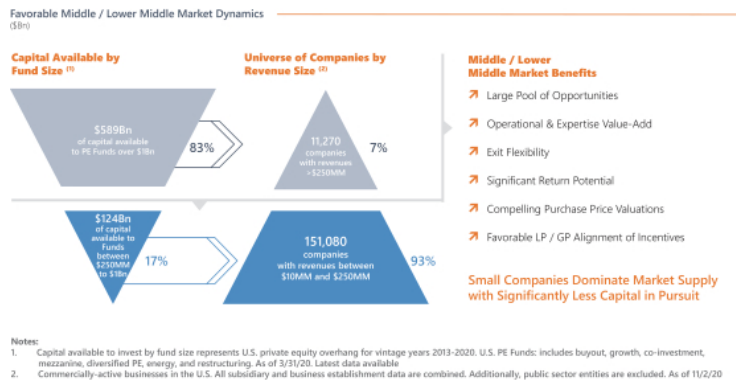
Favorable Middle / Lower Middle Market Dynamics
($Bn)

Capital Available by Fund Size (1)

$589Bn of capital available to PE Funds over $1Bn

83%

$124Bn of capital available to Funds between $250MM to $1Bn

17%

Universe of Companies by Revenue Size (2)

11,270 companies with revenues >$250MM

7%

151,080 companies with revenues between $10MM and $250MM

93%

Middle / Lower Middle Market Benefits

Large Pool of Opportunities

Operational & Expertise Value-Add

Exit Flexibility

Significant Return Potential

Compelling Purchase Price Valuations

Favorable LP / GP Alignment of Incentives

Small Companies Dominate Market Supply with Significantly Less Capital in Pursuit

Notes:
1. Capital available to invest by fund size represents U.S. private equity overhang for vintage years 2013-2020. U.S. PE Funds: includes buyout, growth, co-investment, mezzanine, diversified PE, energy, and restructuring. As of 3/31/20. Latest data available
2. Commercially-active businesses in the U.S. All subsidiary and business establishment data are combined. Additionally, public sector entities are excluded. As of 11/2/20